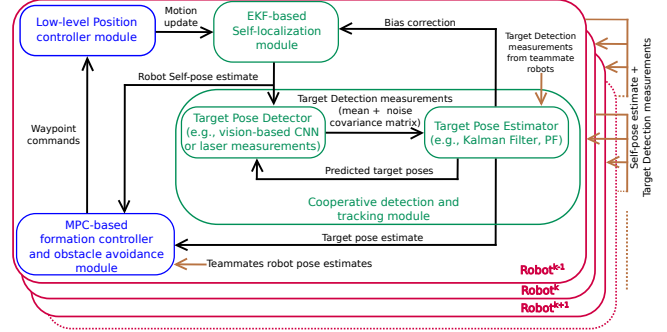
Low-level Position controller module

Motion update

EKF-based Self-localization module

Bias correction

Target Detection measurements from teammate robots

Robot Self-pose estimate

Waypoint commands

Target Pose Detector (e.g., vision-based CNN or laser measurements)

Target Detection measurements (mean + noise covariance matrix)

Target Pose Estimator (e.g., Kalman Filter, PF)

Predicted target poses

Cooperative detection and tracking module

MPC-based formation controller and obstacle avoidance module

Target pose estimate

Teammates robot pose estimates

Self-pose estimate + Target Detection measurements

Robot$^{k-1}$

Robot$^{k}$

Robot$^{k+1}$